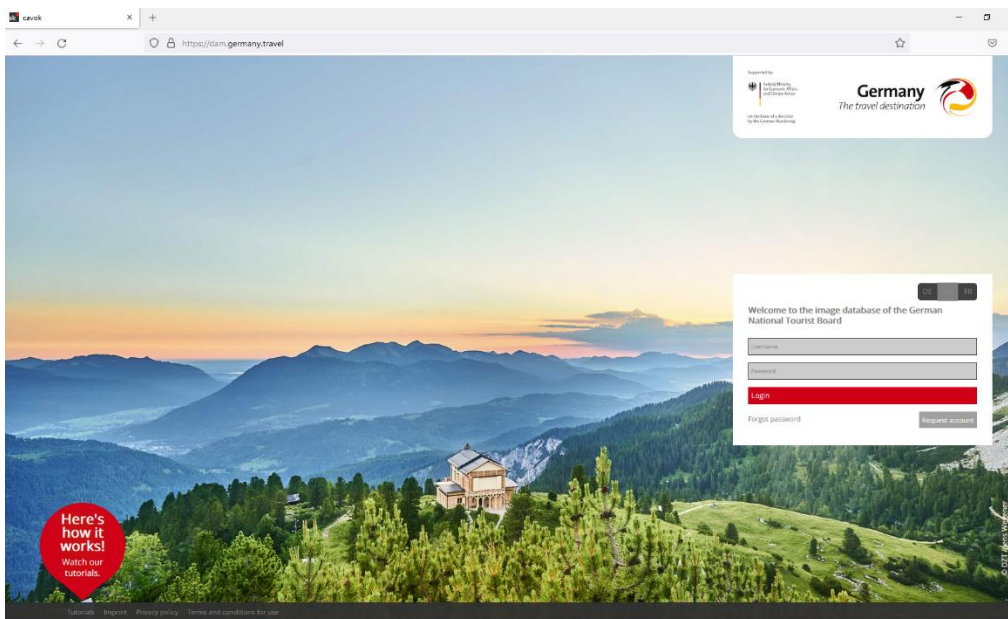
cavok
https://dam.germany.travel

Supported by:
Federal Ministry for Economic Affairs and Climate Action
on the basis of a decision by the German Bundestag

Germany
The travel destination

DE EN

Welcome to the image database of the German National Tourist Board

Username
Password
Login
Forgot password
Request account

Here's how it works!
Watch our tutorials.

© DZT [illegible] Wagner

Tutorials Imprint Privacy policy Terms and conditions for use